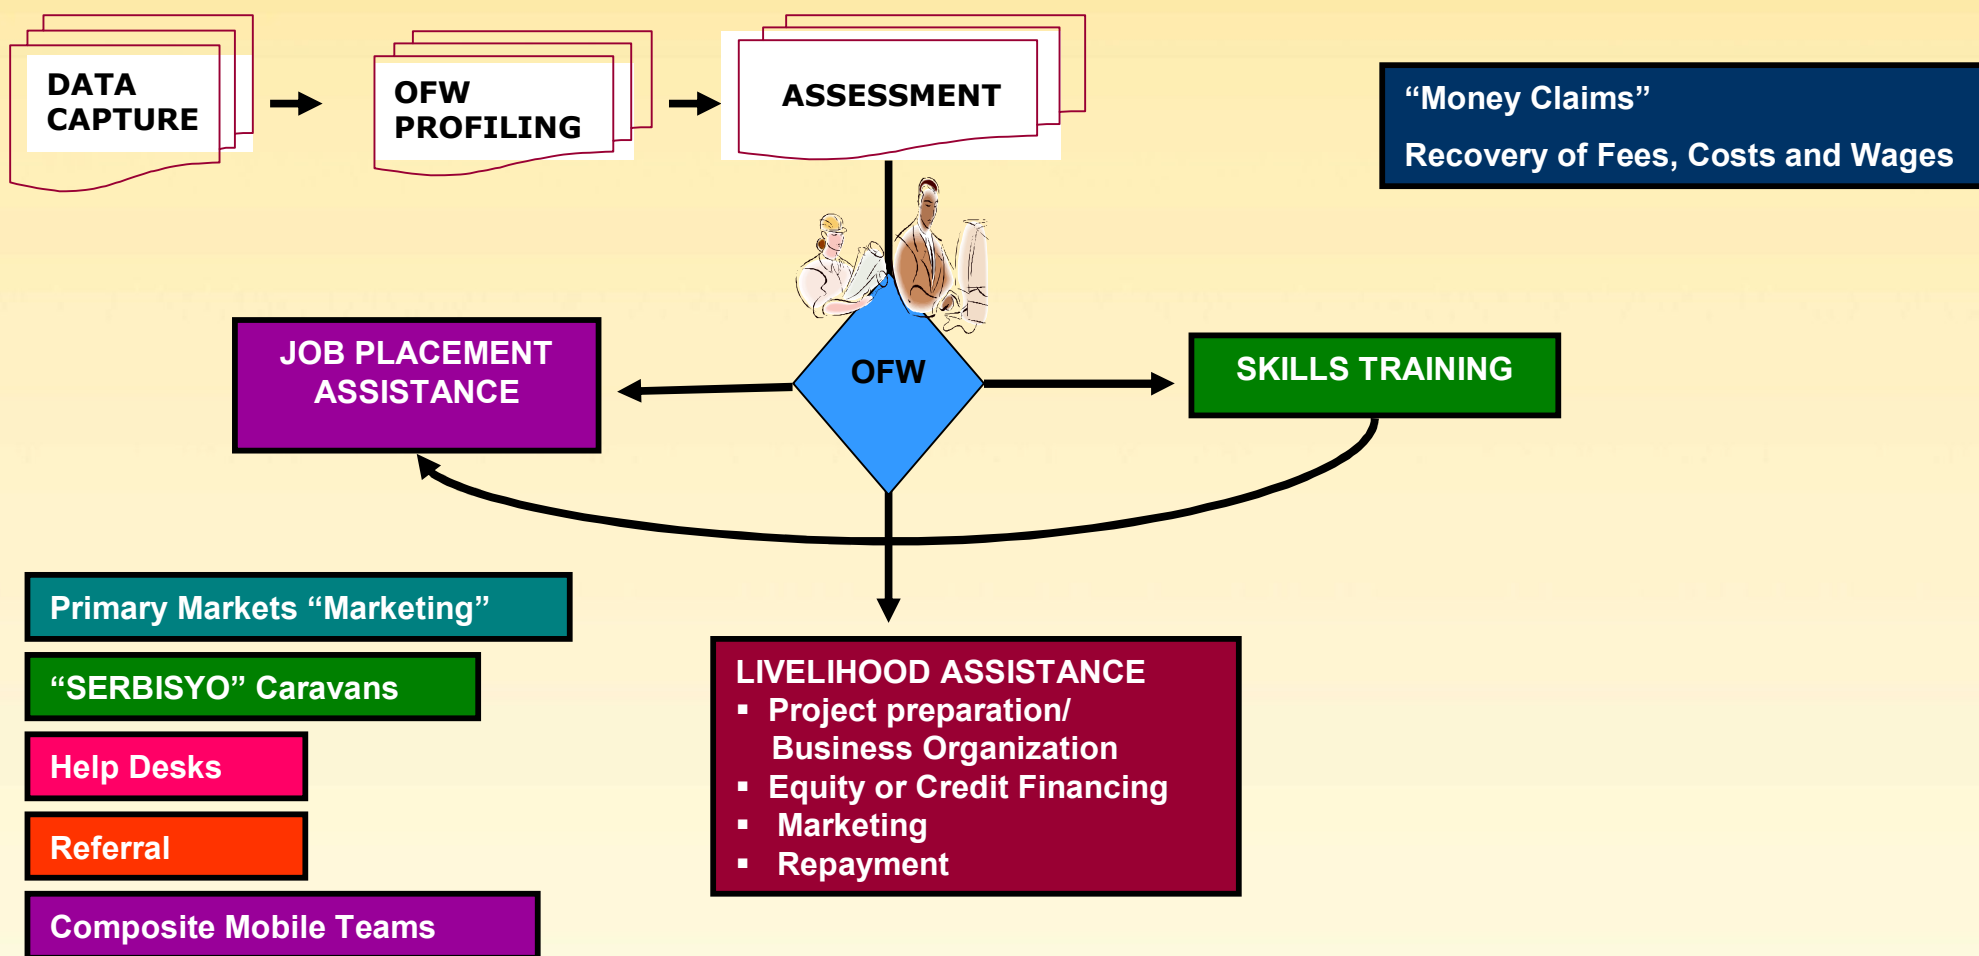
DATA CAPTURE

OFW PROFILING

ASSESSMENT

“Money Claims”

Recovery of Fees, Costs and Wages

JOB PLACEMENT ASSISTANCE

OFW

SKILLS TRAINING

Primary Markets “Marketing”

“SERBISYO” Caravans

Help Desks

Referral

Composite Mobile Teams

LIVELIHOOD ASSISTANCE
▪ Project preparation/ Business Organization
▪ Equity or Credit Financing
▪ Marketing
▪ Repayment